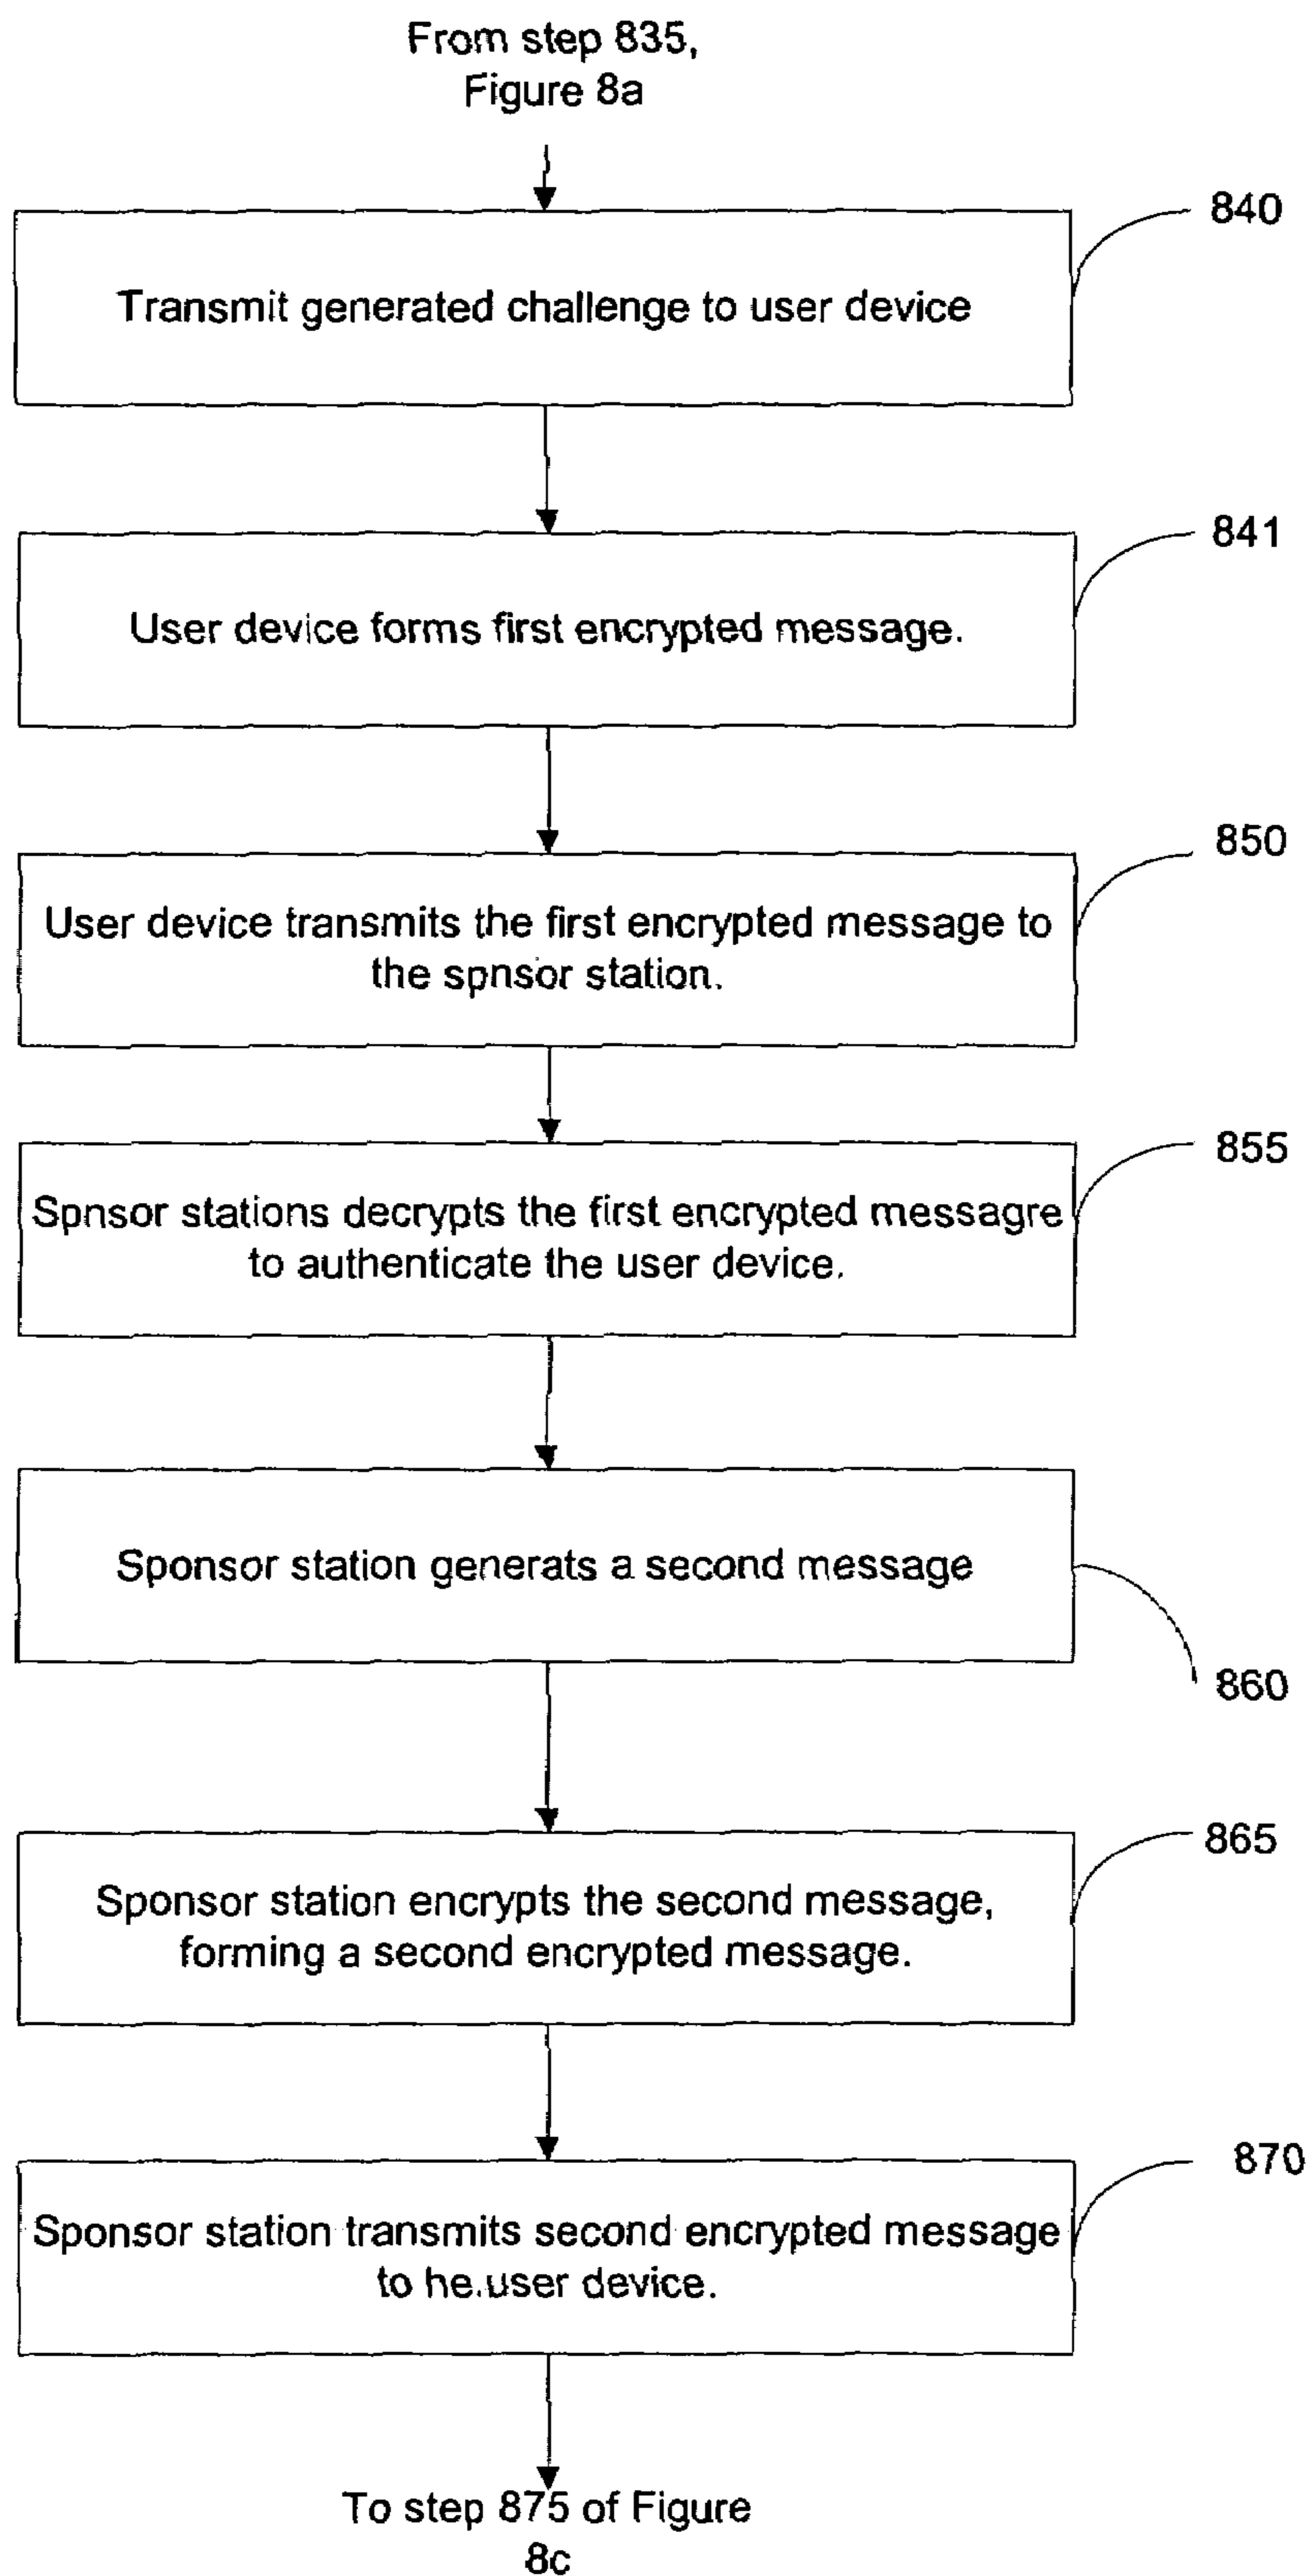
From step 835, Figure 8a

840

Transmit generated challenge to user device

841

User device forms first encrypted message.

850

User device transmits the first encrypted message to the spnsor station.

855

Spnsor stations decrypts the first encrypted messagre to authenticate the user device.

Sponsor station generats a second message

860

865

Sponsor station encrypts the second message, forming a second encrypted message.

870

Sponsor station transmits second encrypted message to he.user device.

To step 875 of Figure 8c